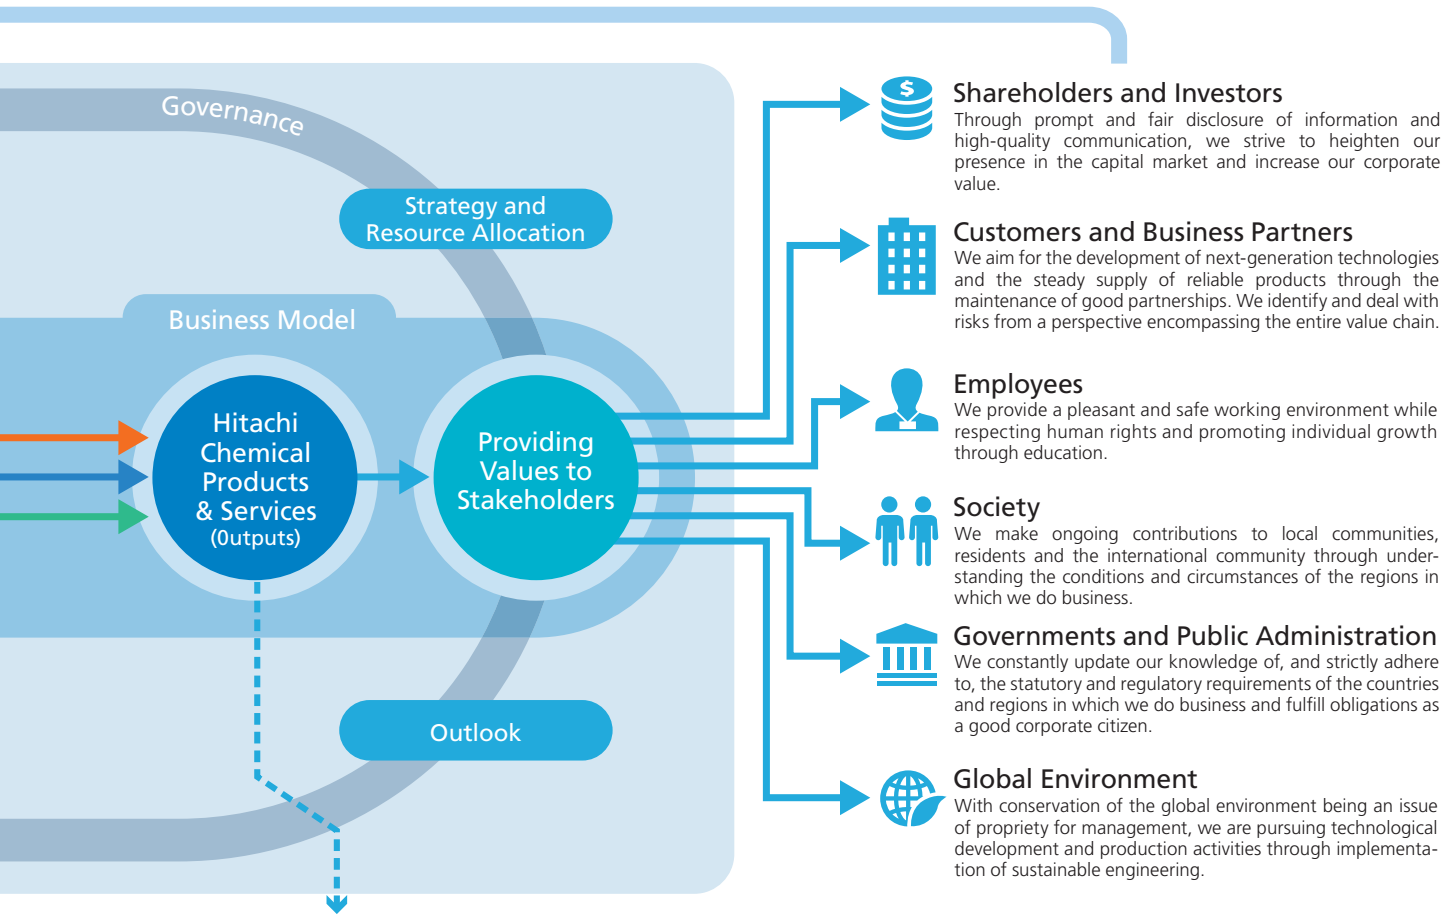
Governance

Strategy and Resource Allocation

Business Model

Hitachi Chemical Products & Services (Outputs)

Providing Values to Stakeholders

Outlook

Shareholders and Investors
Through prompt and fair disclosure of information and high-quality communication, we strive to heighten our presence in the capital market and increase our corporate value.

Customers and Business Partners
We aim for the development of next-generation technologies and the steady supply of reliable products through the maintenance of good partnerships. We identify and deal with risks from a perspective encompassing the entire value chain.

Employees
We provide a pleasant and safe working environment while respecting human rights and promoting individual growth through education.

Society
We make ongoing contributions to local communities, residents and the international community through understanding the conditions and circumstances of the regions in which we do business.

Governments and Public Administration
We constantly update our knowledge of, and strictly adhere to, the statutory and regulatory requirements of the countries and regions in which we do business and fulfill obligations as a good corporate citizen.

Global Environment
With conservation of the global environment being an issue of propriety for management, we are pursuing technological development and production activities through implementation of sustainable engineering.